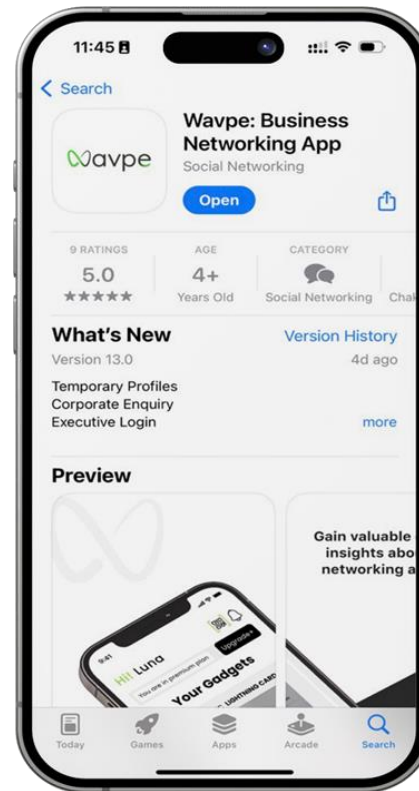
11:45

< Search

Wavpe

Wavpe: Business Networking App

Social Networking

Open

9 RATINGS
5.0
★★★★★

AGE
4+
Years Old

CATEGORY
Social Networking

Cha

What's New

Version History

Version 13.0

4d ago

Temporary Profiles
Corporate Enquiry
Executive Login

more

Preview

Hi! Luna

You are in premium plan

Upgrade

Your Gadgets

LIGHTNING CARD

Gain valuable insights abo networking a

Today

Games

Apps

Arcade

Search